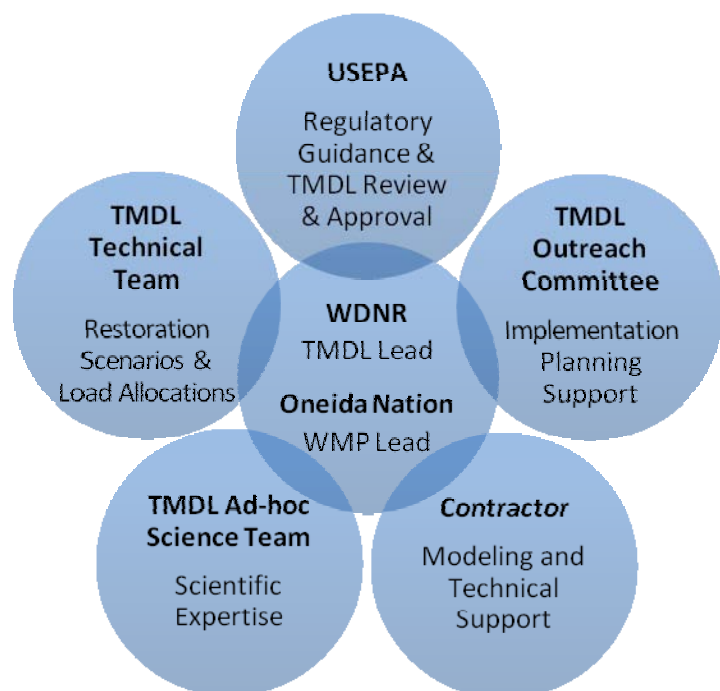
USEPA

Regulatory Guidance & TMDL Review & Approval

TMDL Technical Team

Restoration Scenarios & Load Allocations

WDNR

TMDL Lead

Oneida Nation

WMP Lead

TMDL Outreach Committee

Implementation Planning Support

TMDL Ad-hoc Science Team

Scientific Expertise

*Contractor*

Modeling and Technical Support